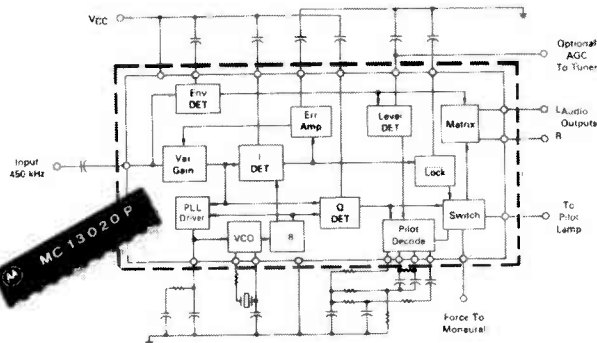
VCC

Optional AGC To Tuner

Env DET

Err Amp

Level DET

Matrix

L Audio Outputs R

Input 450 kHz

Var Gain

I DET

Lock

PLL Driver

Q DET

Switch

To Pilot Lamp

VCO

8

Pilot Decode

MC 13020 P

Force To Monaural